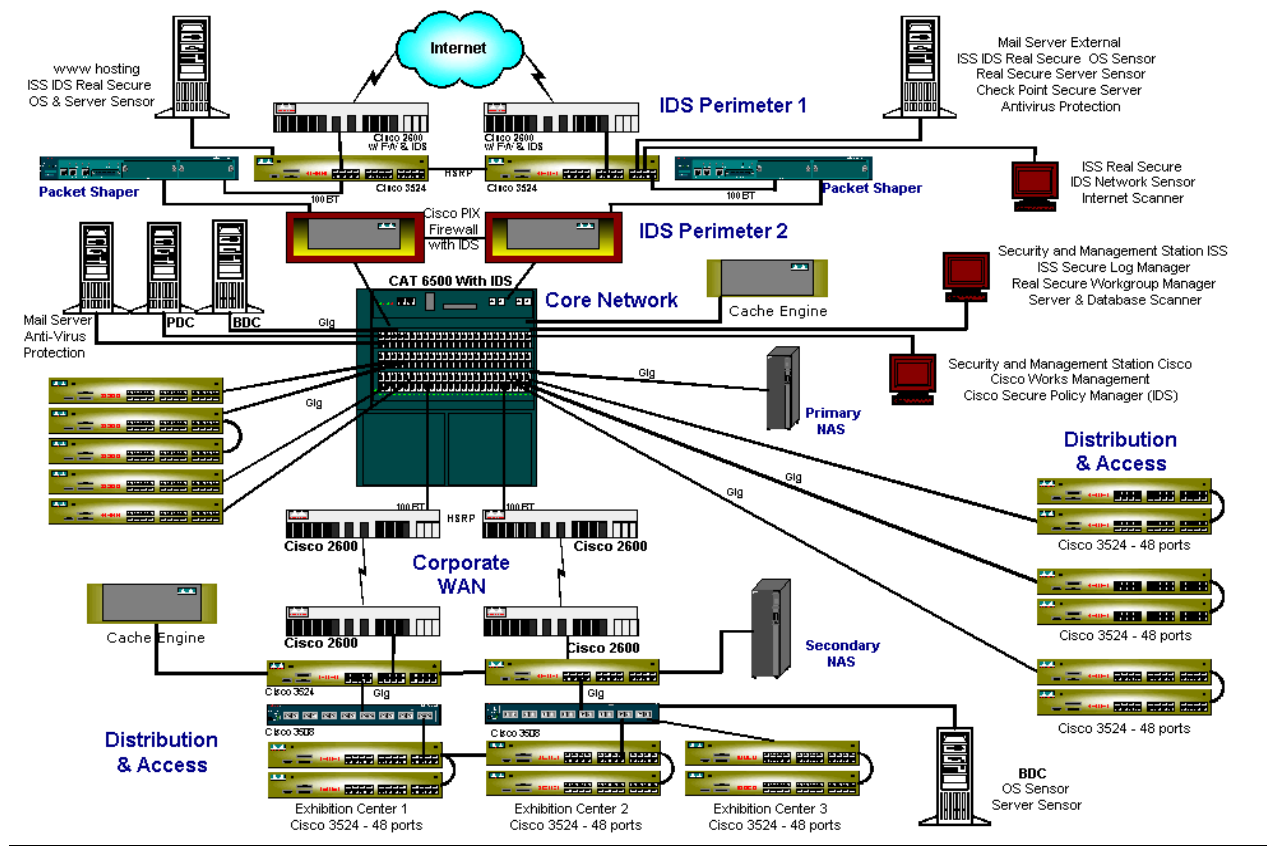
Internet

www hosting
ISS IDS Real Secure
OS & Server Sensor

Mail Server External
ISS IDS Real Secure OS Sensor
Real Secure Server Sensor
Check Point Secure Server
Antivirus Protection

IDS Perimeter 1

Cisco 2600
w/ F/W & IDS

Cisco 2600
w/ F/W & IDS

HSRP

Packet Shaper

Cisco 3524

Cisco 3524

100 BT

100 BT

Packet Shaper

ISS Real Secure
IDS Network Sensor
Internet Scanner

Cisco PIX
Firewall
with IDS

IDS Perimeter 2

Security and Management Station ISS
ISS Secure Log Manager
Real Secure Workgroup Manager
Server & Database Scanner

CAT 6500 With IDS

Core Network

Cache Engine

Mail Server
Anti-Virus
Protection

PDC

BDC

Gig

Security and Management Station Cisco
Cisco Works Management
Cisco Secure Policy Manager (IDS)

Gig

Gig

Primary
NAS

Distribution
& Access

Gig

Gig

Cisco 3524 - 48 ports

100 BT

HSRP

100 BT

Cisco 2600

Cisco 2600

Corporate
WAN

Cisco 3524 - 48 ports

Cache Engine

Cisco 2600

Cisco 2600

Secondary
NAS

Cisco 3524

Gig

Gig

Cisco 3524 - 48 ports

Cisco 3508

Cisco 3508

Distribution
& Access

Exhibition Center 1
Cisco 3524 - 48 ports

Exhibition Center 2
Cisco 3524 - 48 ports

Exhibition Center 3
Cisco 3524 - 48 ports

BDC
OS Sensor
Server Sensor